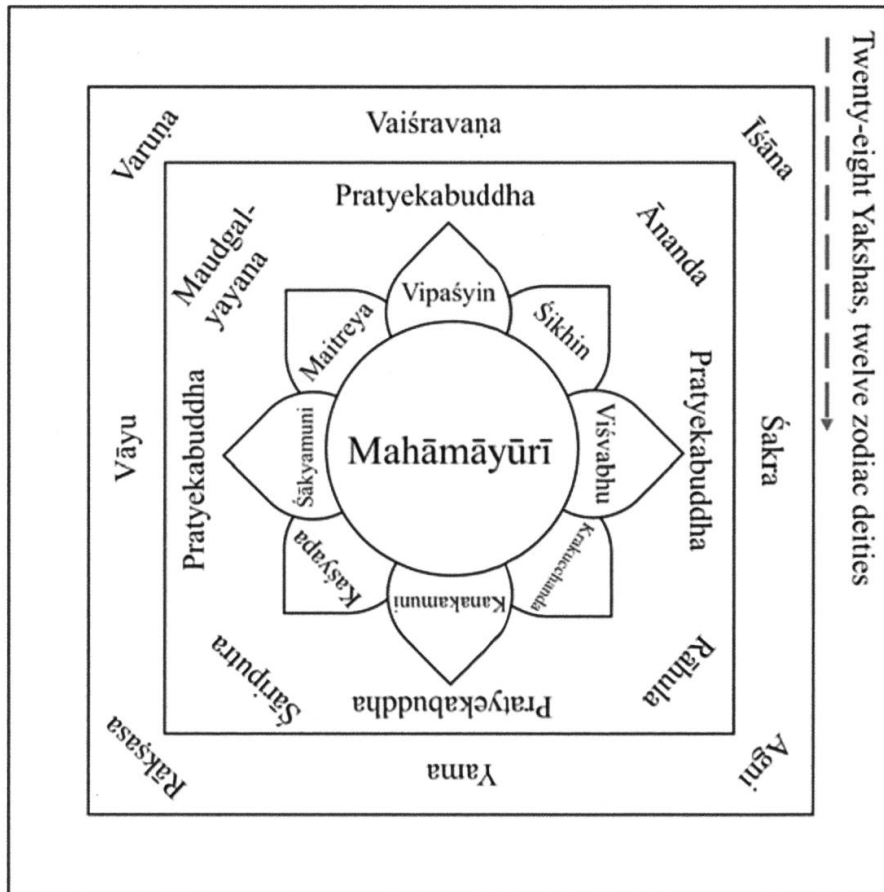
Twenty-eight Yakshas, twelve zodiac deities

Vaiśravaṇa

Varuṇa

Īśāna

Pratyekabuddha

Maudgalyayana

Ānanda

Vipaśyin

Maitreya

Śikhin

Pratyekabuddha

Vāyu

Śākyamuni

Mahāmāyūrī

Viśvabhu

Śakra

Pratyekabuddha

Kaśyapa

Krakucchanda

Kanakamuni

Śāriputra

Pratyekabuddha

Rāhula

Rakṣasa

Yama

Agni